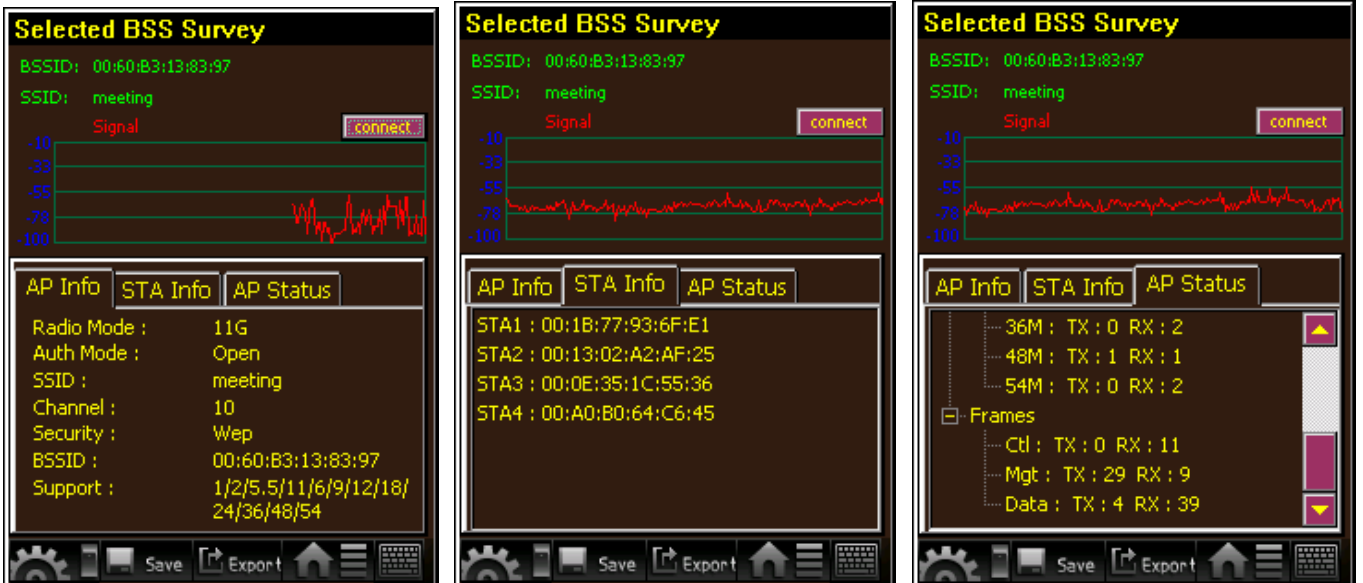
Selected BSS Survey

BSSID: 00:60:B3:13:83:97

SSID: meeting

Signal

connect

-10
-33
-55
-78
-100

AP Info STA Info AP Status

| | |
|---|---|
| Radio Mode : | 11G |
| Auth Mode : | Open |
| SSID : | meeting |
| Channel : | 10 |
| Security : | Wep |
| BSSID : | 00:60:B3:13:83:97 |
| Support : | 1/2/5.5/11/6/9/12/18/24/36/48/54 |

Save Export

Selected BSS Survey

BSSID: 00:60:B3:13:83:97

SSID: meeting

Signal

connect

-10
-33
-55
-78
-100

AP Info STA Info AP Status

STA1 : 00:1B:77:93:6F:E1
STA2 : 00:13:02:A2:AF:25
STA3 : 00:0E:35:1C:55:36
STA4 : 00:A0:B0:64:C6:45

Save Export

Selected BSS Survey

BSSID: 00:60:B3:13:83:97

SSID: meeting

Signal

connect

-10
-33
-55
-78
-100

AP Info STA Info AP Status

36M : TX : 0 RX : 2
48M : TX : 1 RX : 1
54M : TX : 0 RX : 2
Frames
Ctl : TX : 0 RX : 11
Mgt : TX : 29 RX : 9
Data : TX : 4 RX : 39

Save Export